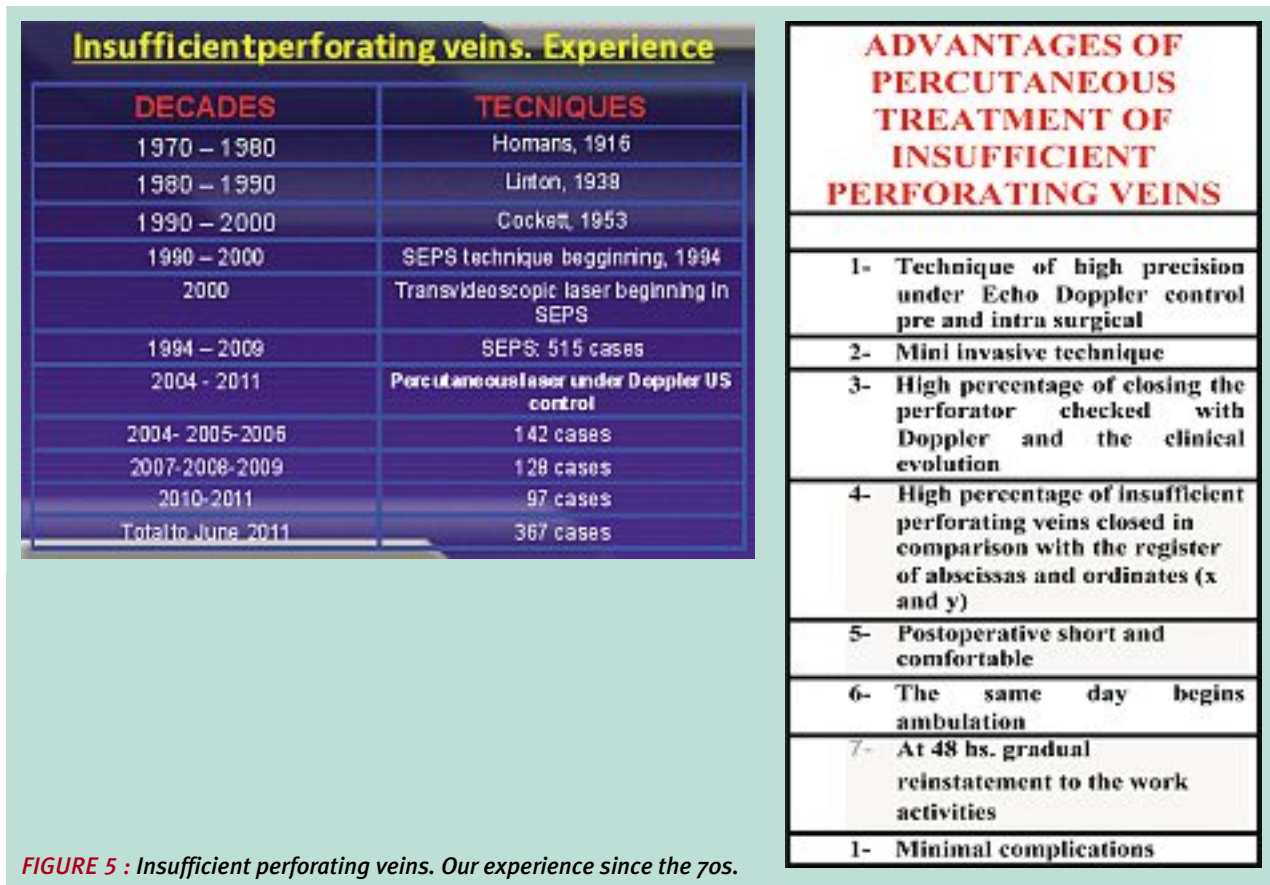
Insufficientperforating veins. Experience

| DECADES | TECNIQUES |
|---|---|
| 1970 – 1980 | Homans, 1916 |
| 1980 – 1990 | Linton, 1938 |
| 1990 – 2000 | Cockett, 1953 |
| 1990 – 2000 | SEPS technique begginning, 1994 |
| 2000 | Transvideoscopic laser beginning in SEPS |
| 1994 – 2009 | SEPS: 515 cases |
| 2004 - 2011 | Percutaneouslaser under Doppler US control |
| 2004- 2005-2006 | 142 cases |
| 2007-2008-2009 | 128 cases |
| 2010-2011 | 97 cases |
| Totalto June 2011 | 367 cases |

| ADVANTAGES OF PERCUTANEOUS TREATMENT OF INSUFFICIENT PERFORATING VEINS | |
|---|---|
| | |
| 1- | Technique of high precision under Echo Doppler control pre and intra surgical |
| 2- | Mini invasive technique |
| 3- | High percentage of closing the perforator checked with Doppler and the clinical evolution |
| 4- | High percentage of insufficient perforating veins closed in comparison with the register of abscissas and ordinates (x and y) |
| 5- | Postoperative short and comfortable |
| 6- | The same day begins ambulation |
| 7- | At 48 hs. gradual reinstatement to the work activities |
| 1- | Minimal complications |

FIGURE 5 : Insufficient perforating veins. Our experience since the 70s.